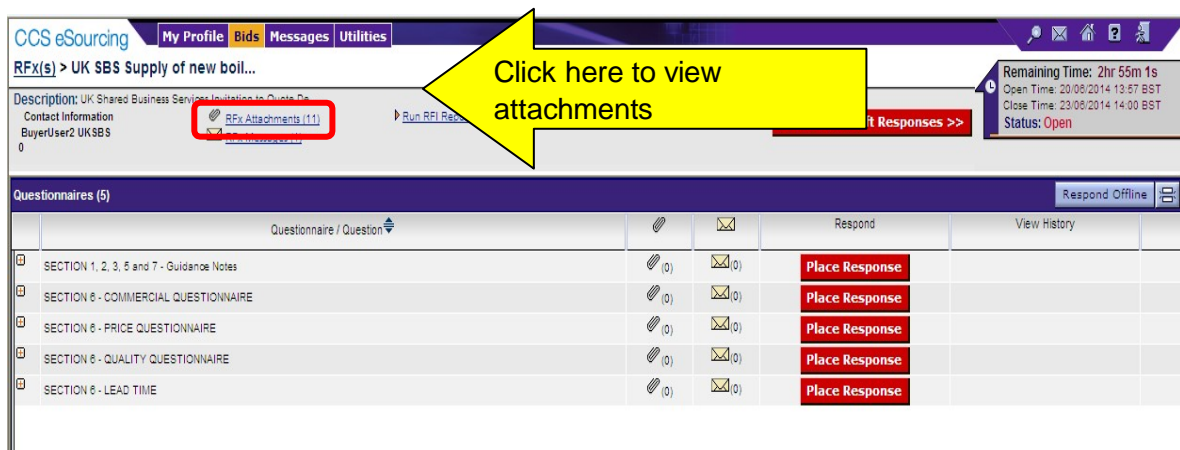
CCS eSourcing | My Profile | Bids | Messages | Utilities

RFx(s) > UK SBS Supply of new boil...

Click here to view attachments

Remaining Time: 2hr 55m 1s
Open Time: 20/06/2014 13:57 BST
Close Time: 23/06/2014 14:00 BST
Status: Open

Description: UK Shared Business Services Invitation to Quote De
Contact Information
BuyerUser2 UKSBS
0

RFx Attachments (11)
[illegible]

Run RFI Rep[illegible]

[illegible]ft Responses >>

Questionnaires (5)

Respond Offline

| | Questionnaire / Question | | | Respond | View History |
|---|---|---|---|---|---|
| | SECTION 1, 2, 3, 5 and 7 - Guidance Notes | (0) | (0) | Place Response | |
| | SECTION 6 - COMMERCIAL QUESTIONNAIRE | (0) | (0) | Place Response | |
| | SECTION 6 - PRICE QUESTIONNAIRE | (0) | (0) | Place Response | |
| | SECTION 6 - QUALITY QUESTIONNAIRE | (0) | (0) | Place Response | |
| | SECTION 6 - LEAD TIME | (0) | (0) | Place Response | |